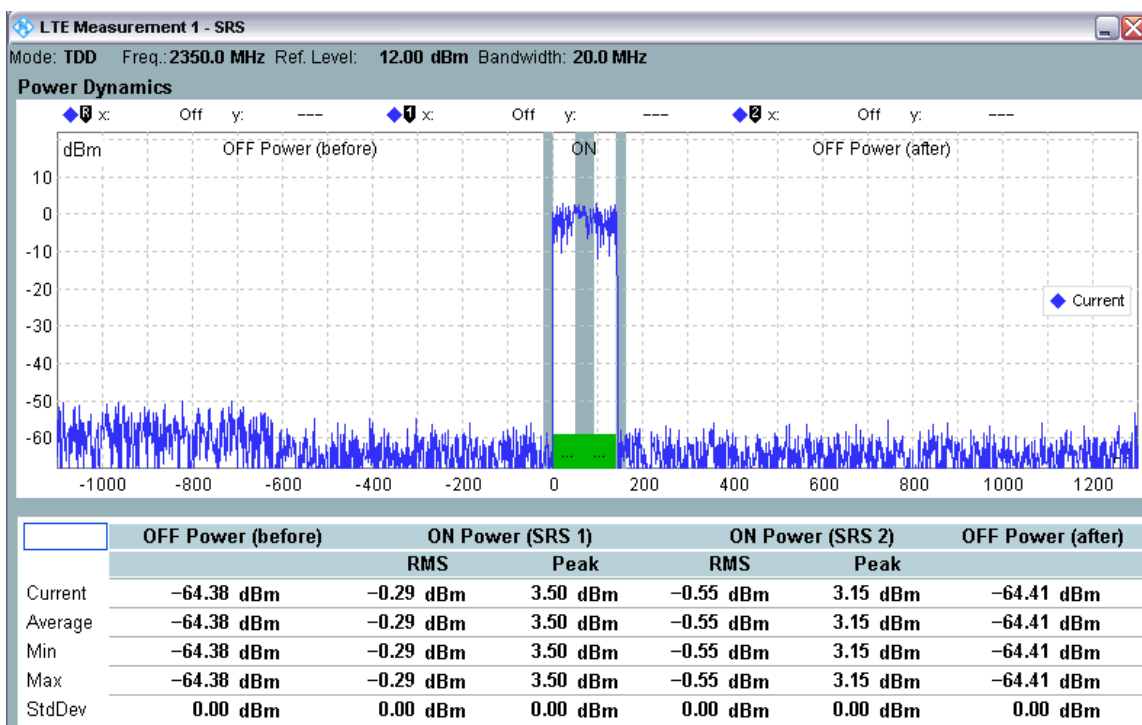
LTE Measurement 1 - SRS

Mode: TDD Freq.: 2350.0 MHz Ref. Level: 12.00 dBm Bandwidth: 20.0 MHz

Power Dynamics

R x: Off y: --- 1 x: Off y: --- 2 x: Off y: ---

dBm OFF Power (before) ON OFF Power (after)

10
0
-10
-20
-30
-40
-50
-60

... ...

Current

-1000 -800 -600 -400 -200 0 200 400 600 800 1000 1200

| | OFF Power (before) | ON Power (SRS 1) | | ON Power (SRS 2) | | OFF Power (after) |
|---|---|---|---|---|---|---|
| | | RMS | Peak | RMS | Peak | |
| Current | −64.38 dBm | −0.29 dBm | 3.50 dBm | −0.55 dBm | 3.15 dBm | −64.41 dBm |
| Average | −64.38 dBm | −0.29 dBm | 3.50 dBm | −0.55 dBm | 3.15 dBm | −64.41 dBm |
| Min | −64.38 dBm | −0.29 dBm | 3.50 dBm | −0.55 dBm | 3.15 dBm | −64.41 dBm |
| Max | −64.38 dBm | −0.29 dBm | 3.50 dBm | −0.55 dBm | 3.15 dBm | −64.41 dBm |
| StdDev | 0.00 dBm | 0.00 dBm | 0.00 dBm | 0.00 dBm | 0.00 dBm | 0.00 dBm |